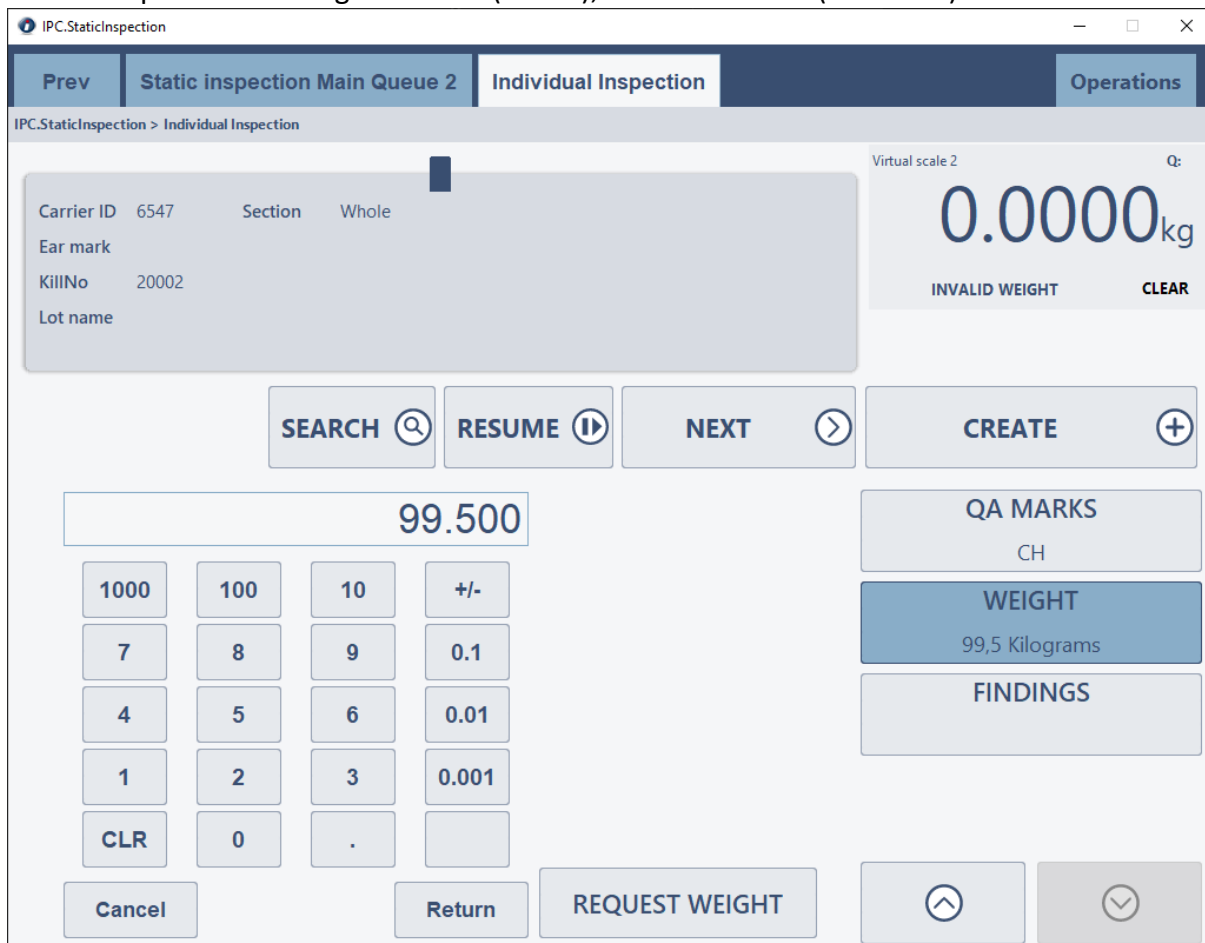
IPC.StaticInspection

Prev
Static inspection Main Queue 2
Individual Inspection
Operations

IPC.StaticInspection > Individual Inspection

Carrier ID 6547
Section Whole
Ear mark
KillNo 20002
Lot name

Virtual scale 2
Q:
0.0000kg
INVALID WEIGHT
CLEAR

SEARCH
RESUME
NEXT
CREATE

99.500

| 1000 | 100 | 10 | +/- |
|---|---|---|---|
| 7 | 8 | 9 | 0.1 |
| 4 | 5 | 6 | 0.01 |
| 1 | 2 | 3 | 0.001 |
| CLR | 0 | . | |

Cancel
Return
REQUEST WEIGHT

QA MARKS
CH
WEIGHT
99,5 Kilograms
FINDINGS